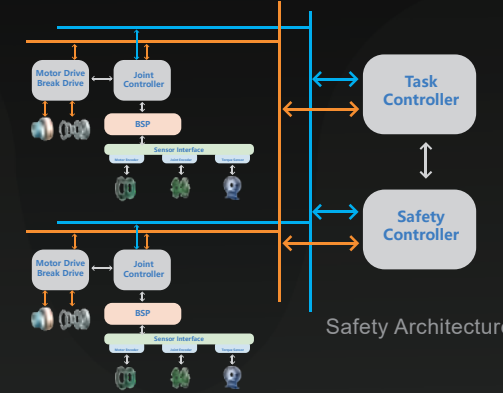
Motor Drive
Break Drive

Joint
Controller

BSP

Sensor Interface

Motor Encoder
Joint Encoder
Torque Sensor

Task
Controller

Safety
Controller

Motor Drive
Break Drive

Joint
Controller

BSP

Sensor Interface

Motor Encoder
Joint Encoder
Torque Sensor

Safety Architecture